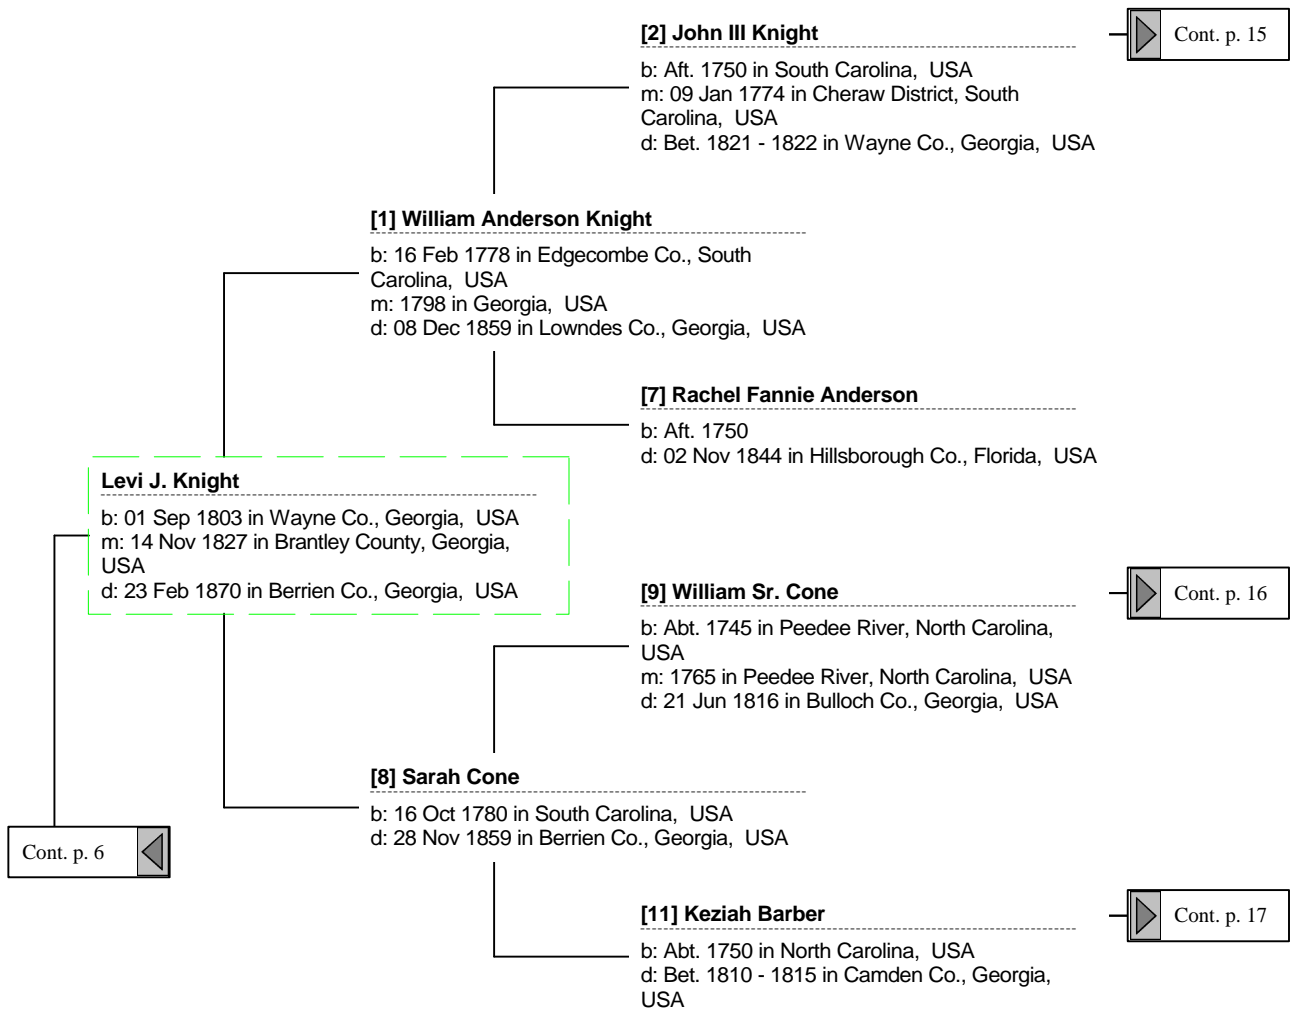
[2] John III Knight

b: Aft. 1750 in South Carolina, USA
m: 09 Jan 1774 in Cheraw District, South Carolina, USA
d: Bet. 1821 - 1822 in Wayne Co., Georgia, USA

Cont. p. 15

[1] William Anderson Knight

b: 16 Feb 1778 in Edgecombe Co., South Carolina, USA
m: 1798 in Georgia, USA
d: 08 Dec 1859 in Lowndes Co., Georgia, USA

[7] Rachel Fannie Anderson

b: Aft. 1750
d: 02 Nov 1844 in Hillsborough Co., Florida, USA

Levi J. Knight

b: 01 Sep 1803 in Wayne Co., Georgia, USA
m: 14 Nov 1827 in Brantley County, Georgia, USA
d: 23 Feb 1870 in Berrien Co., Georgia, USA

[9] William Sr. Cone

b: Abt. 1745 in Peedee River, North Carolina, USA
m: 1765 in Peedee River, North Carolina, USA
d: 21 Jun 1816 in Bulloch Co., Georgia, USA

Cont. p. 16

[8] Sarah Cone

b: 16 Oct 1780 in South Carolina, USA
d: 28 Nov 1859 in Berrien Co., Georgia, USA

Cont. p. 6

[11] Keziah Barber

b: Abt. 1750 in North Carolina, USA
d: Bet. 1810 - 1815 in Camden Co., Georgia, USA

Cont. p. 17